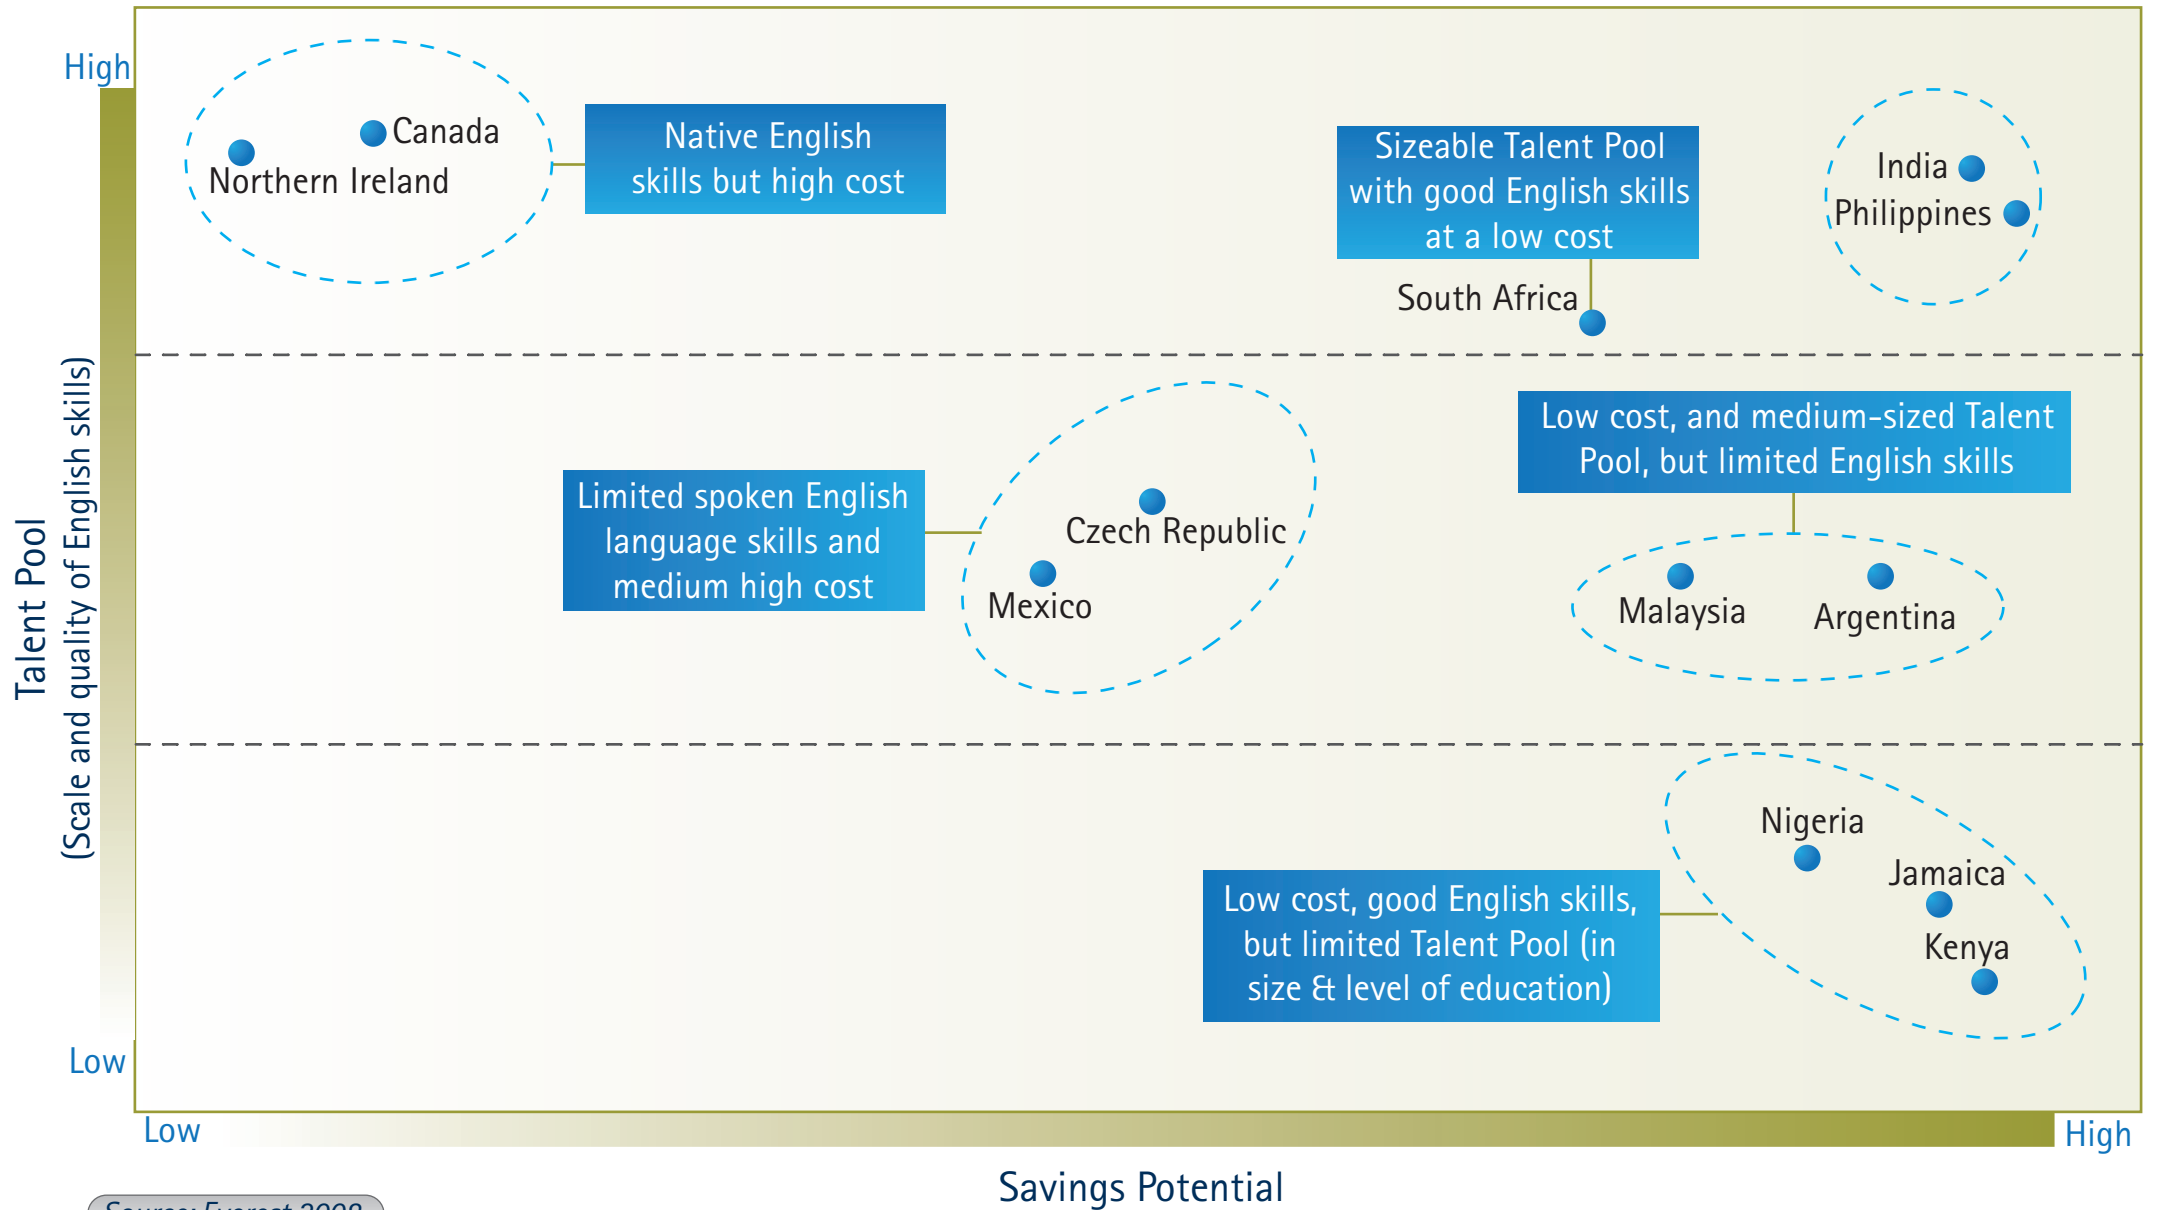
High

Canada

Northern Ireland

Native English skills but high cost

Sizeable Talent Pool with good English skills at a low cost

India

Philippines

South Africa

Talent Pool
(Scale and quality of English skills)

Low cost, and medium-sized Talent Pool, but limited English skills

Limited spoken English language skills and medium high cost

Czech Republic

Mexico

Malaysia

Argentina

Nigeria

Jamaica

Kenya

Low cost, good English skills, but limited Talent Pool (in size & level of education)

Low

Low

High

Savings Potential

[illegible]